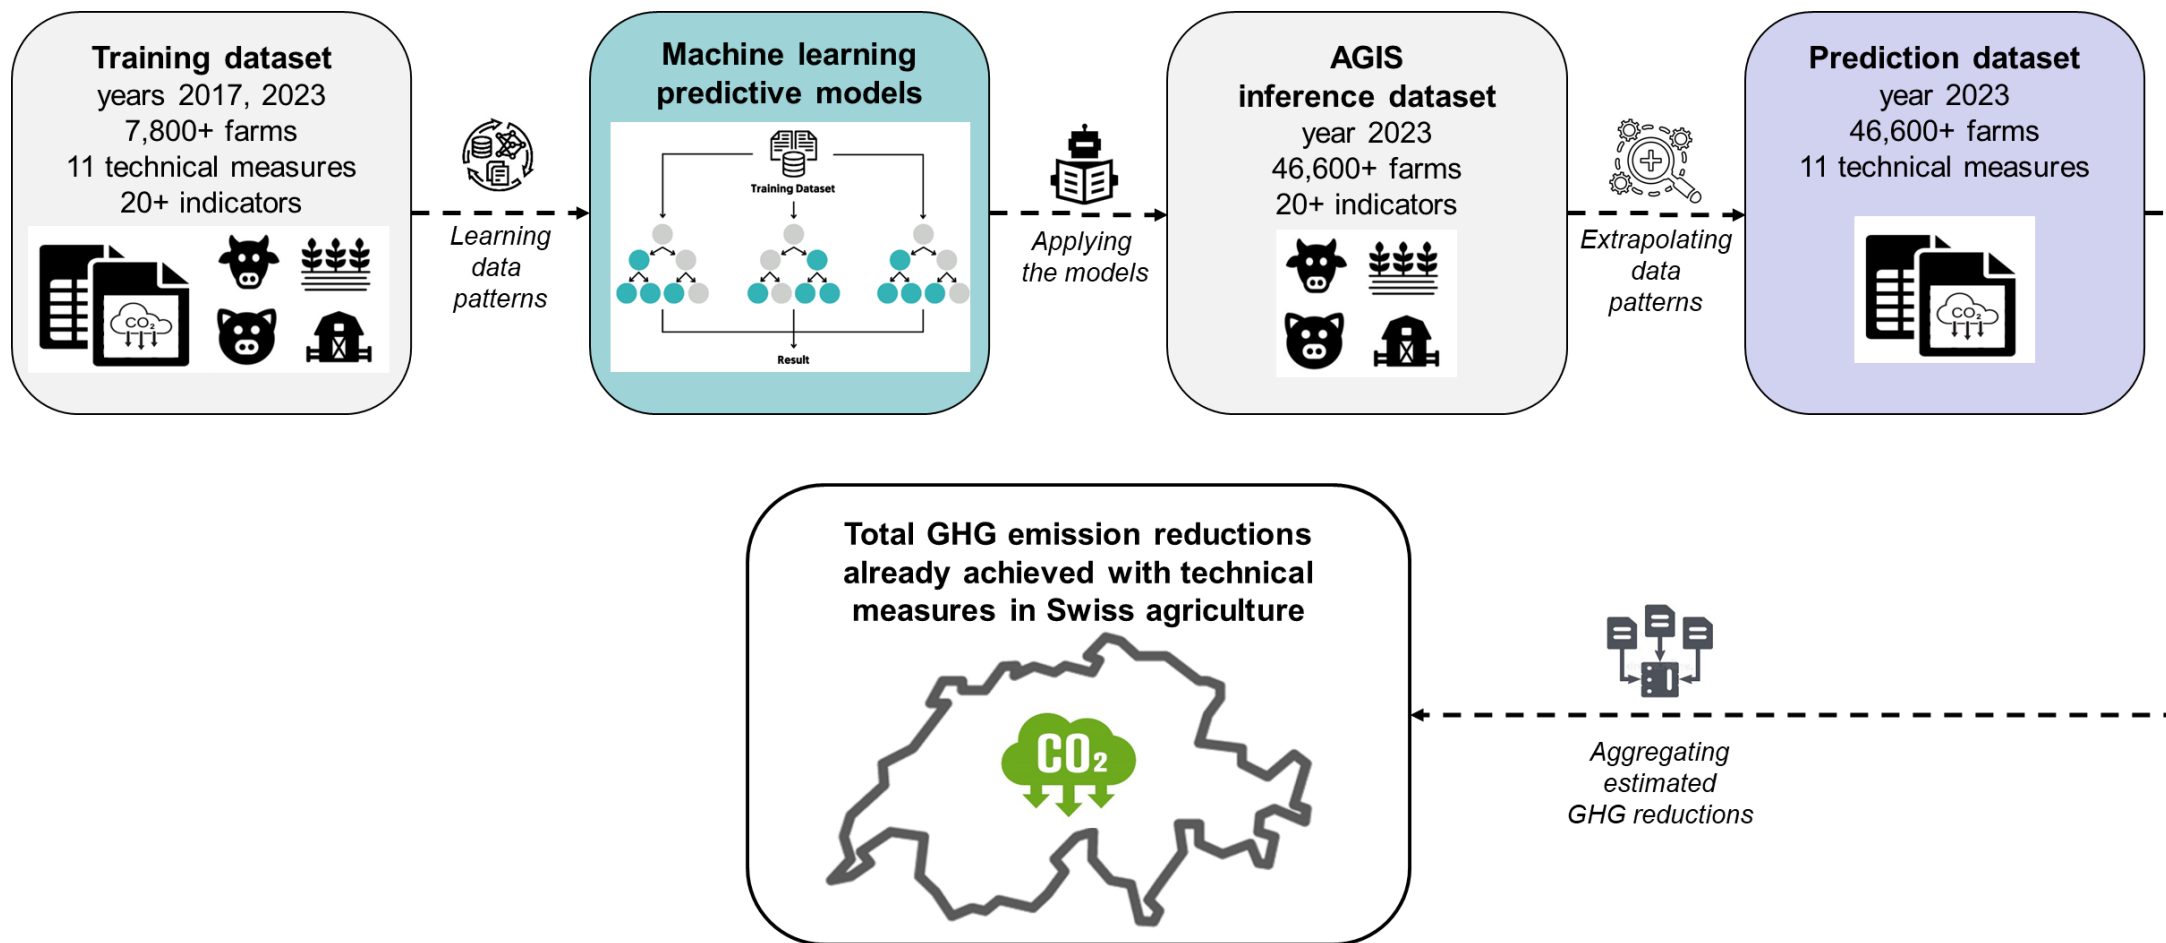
Training dataset
years 2017, 2023
7,800+ farms
11 technical measures
20+ indicators

$CO_2$

Learning data patterns

Machine learning predictive models

Training Dataset

Result

Applying the models

AGIS inference dataset
year 2023
46,600+ farms
20+ indicators

Extrapolating data patterns

Prediction dataset
year 2023
46,600+ farms
11 technical measures

$CO_2$

Total GHG emission reductions already achieved with technical measures in Swiss agriculture

$CO_2$

Aggregating estimated GHG reductions